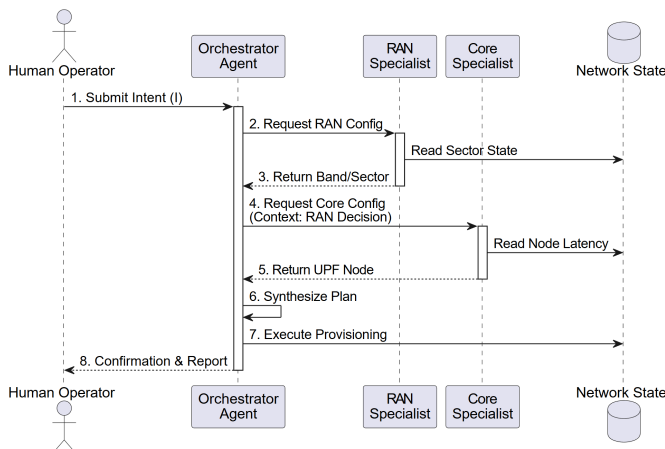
Human Operator

Orchestrator Agent

RAN Specialist

Core Specialist

Network State

1. Submit Intent (I)

2. Request RAN Config

Read Sector State

3. Return Band/Sector

4. Request Core Config (Context: RAN Decision)

Read Node Latency

5. Return UPF Node

6. Synthesize Plan

7. Execute Provisioning

8. Confirmation & Report

Human Operator

Orchestrator Agent

RAN Specialist

Core Specialist

Network State